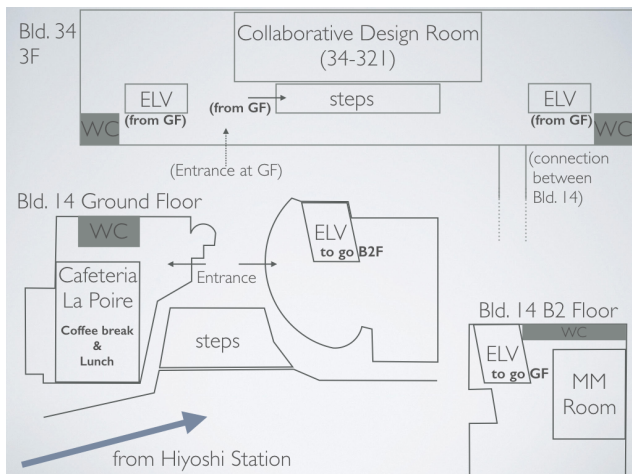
Bld. 34
3F

Collaborative Design Room
(34-321)

ELV
(from GF)

(from GF)

steps

ELV
(from GF)

WC

WC

(Entrance at GF)

(connection between Bld. 14)

Bld. 14 Ground Floor

WC

Cafeteria La Poire

Coffee break & Lunch

Entrance

ELV
to go B2F

steps

Bld. 14 B2 Floor

WC

ELV
to go GF

MM Room

from Hiyoshi Station